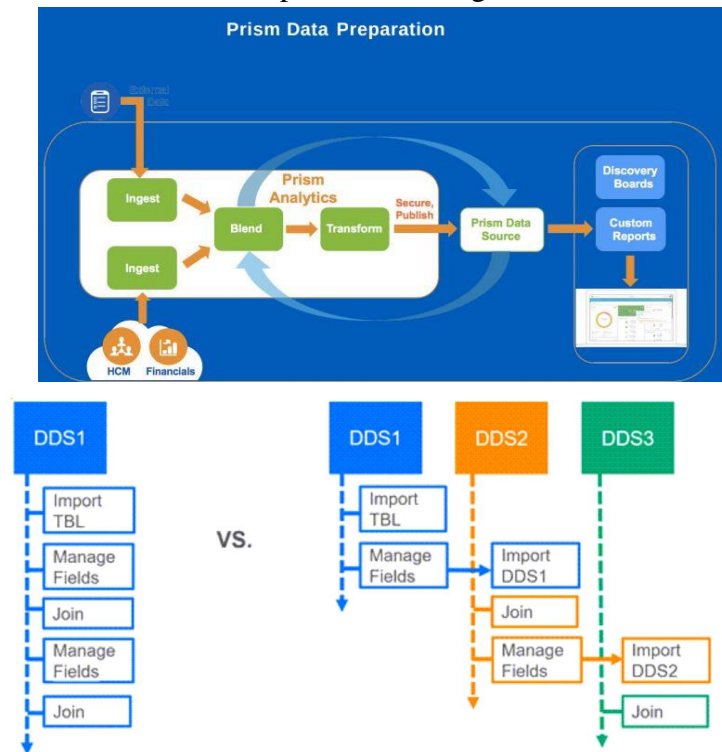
Prism Data Preparation

External Data

Ingest

Ingest

Prism Analytics

Blend

Transform

Secure, Publish

Prism Data Source

Discovery Boards

Custom Reports

HCM

Financials

DDS1

Import TBL

Manage Fields

Join

Manage Fields

Join

VS.

DDS1

Import TBL

Manage Fields

DDS2

Import DDS1

Join

Manage Fields

DDS3

Import DDS2

Join